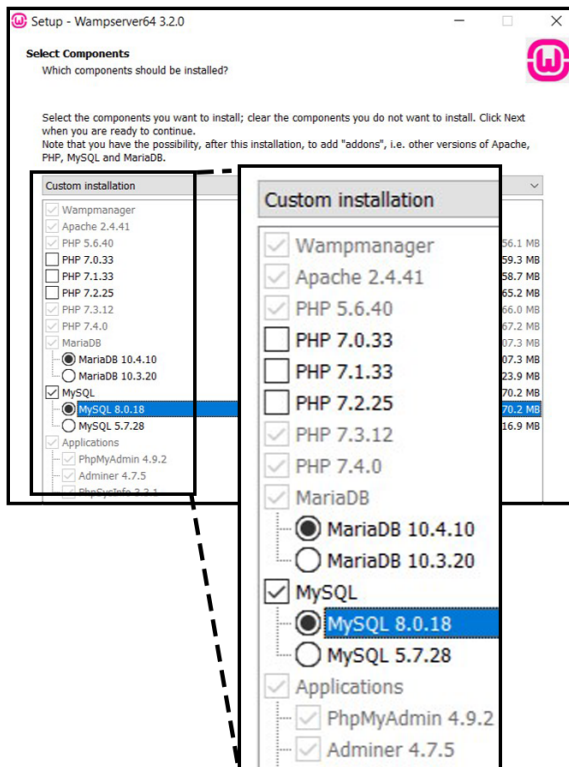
Setup - Wampserver64 3.2.0

Select Components
Which components should be installed?

Select the components you want to install; clear the components you do not want to install. Click Next when you are ready to continue.
Note that you have the possibility, after this installation, to add "addons", i.e. other versions of Apache, PHP, MySQL and MariaDB.

Custom installation

Wampmanager
Apache 2.4.41
PHP 5.6.40
PHP 7.0.33
PHP 7.1.33
PHP 7.2.25
PHP 7.3.12
PHP 7.4.0
MariaDB
MariaDB 10.4.10
MariaDB 10.3.20
MySQL
MySQL 8.0.18
MySQL 5.7.28
Applications
PhpMyAdmin 4.9.2
Adminer 4.7.5
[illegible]

56.1 MB
59.3 MB
58.7 MB
65.2 MB
66.0 MB
67.2 MB
07.3 MB
07.3 MB
23.9 MB
70.2 MB
70.2 MB
16.9 MB

Custom installation

Wampmanager
Apache 2.4.41
PHP 5.6.40
PHP 7.0.33
PHP 7.1.33
PHP 7.2.25
PHP 7.3.12
PHP 7.4.0
MariaDB
MariaDB 10.4.10
MariaDB 10.3.20
MySQL
MySQL 8.0.18
MySQL 5.7.28
Applications
PhpMyAdmin 4.9.2
Adminer 4.7.5